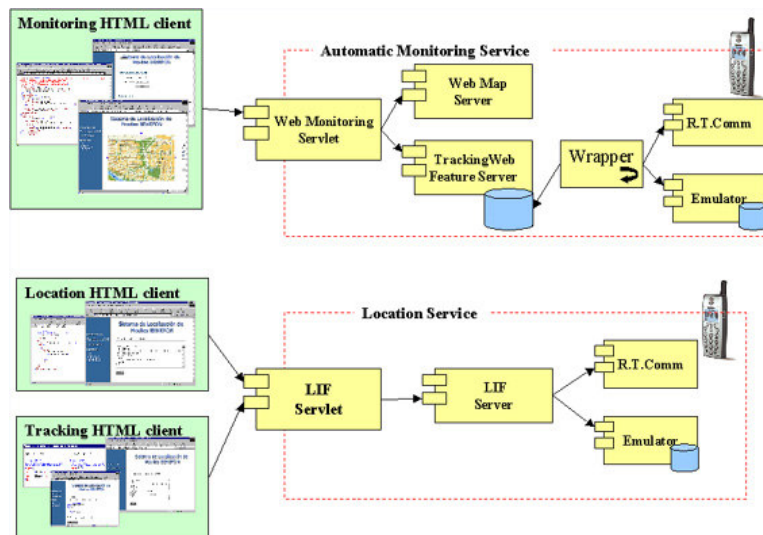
Monitoring HTML client

Automatic Monitoring Service

Web Map Server

Web Monitoring Servlet

TrackingWeb Feature Server

Wrapper

R.T.Comm

Emulator

Location HTML client

Location Service

LIF Servlet

LIF Server

R.T.Comm

Emulator

Tracking HTML client